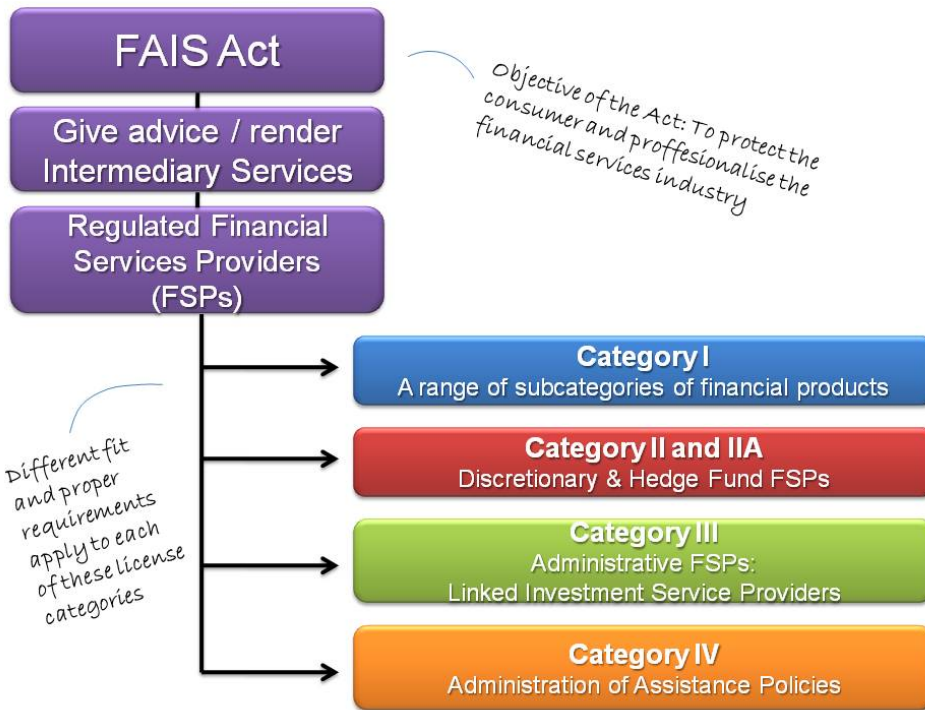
FAIS Act

Give advice / render Intermediary Services

Regulated Financial Services Providers (FSPs)

Objective of the Act: To protect the consumer and proffesionalise the financial services industry

Category I
A range of subcategories of financial products

Category II and IIA
Discretionary & Hedge Fund FSPs

Category III
Administrative FSPs:
Linked Investment Service Providers

Category IV
Administration of Assistance Policies

Different fit and proper requirements apply to each of these license categories